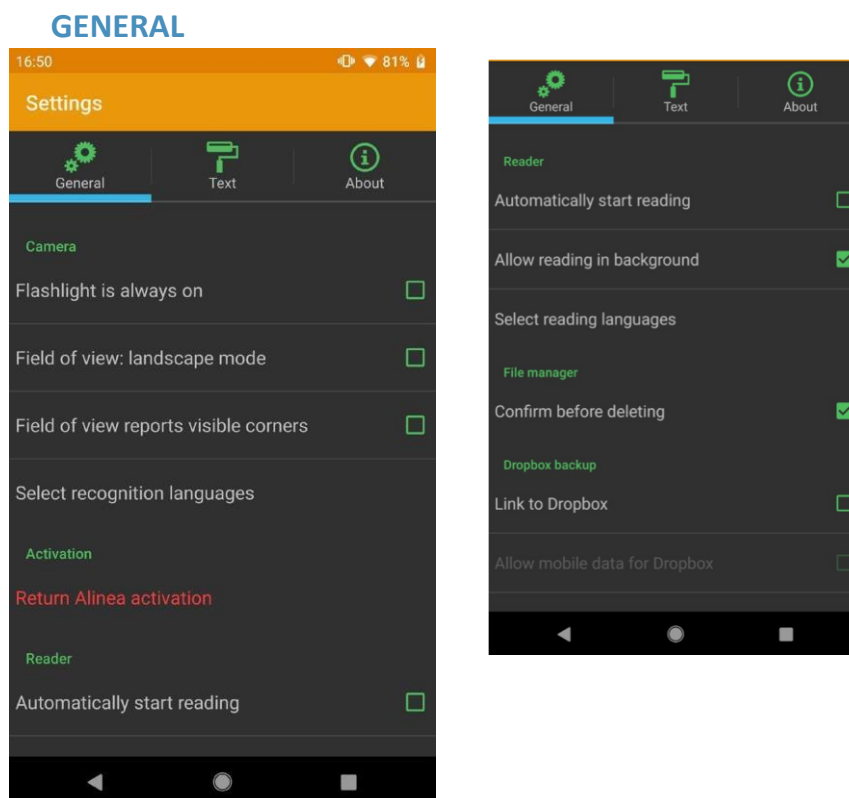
GENERAL

16:50

81%

Settings

General

Text

About

Camera

Flashlight is always on

Field of view: landscape mode

Field of view reports visible corners

Select recognition languages

Activation

Return Alinea activation

Reader

Automatically start reading

General

Text

About

Reader

Automatically start reading

Allow reading in background

Select reading languages

File manager

Confirm before deleting

Dropbox backup

Link to Dropbox

Allow mobile data for Dropbox